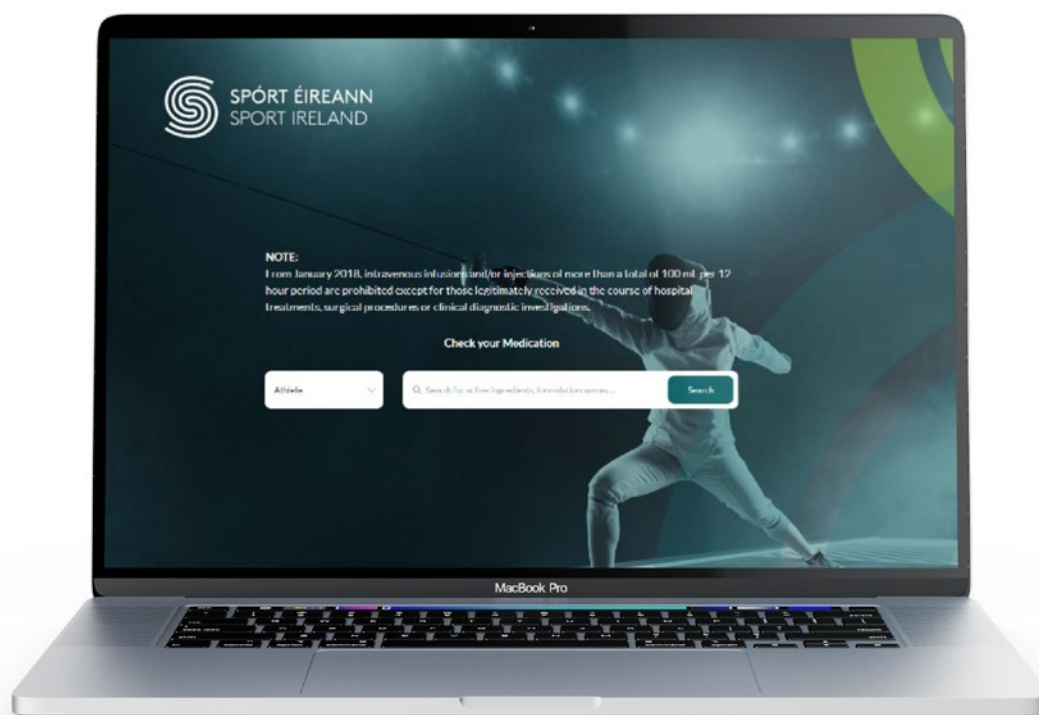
SPÓRT ÉIREANN
SPORT IRELAND

NOTE:
From January 2018, intravenous infusions and/or injections of more than a total of 100 ml per 12 hour period are prohibited except for those legitimately received in the course of hospital treatments, surgical procedures or clinical diagnostic investigations.

Check your Medication

Athlete

Search for active ingredients, formulation names...

Search

MacBook Pro